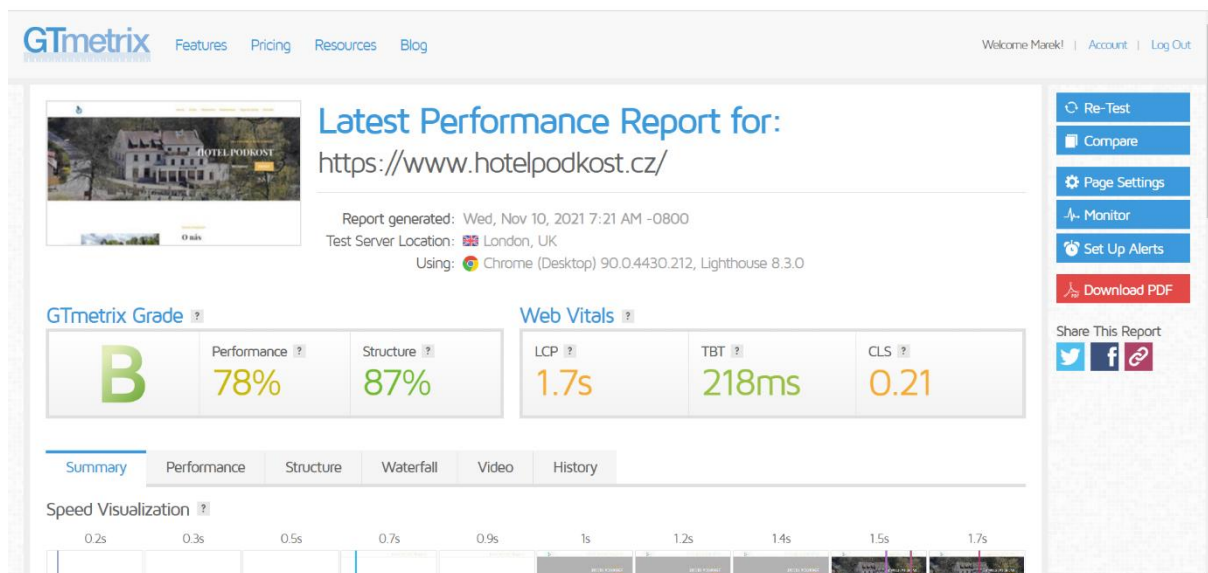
GTmetrix Features Pricing Resources Blog

Welcome Marek! | Account | Log Out

HOTEL PODKOST

O nás

Latest Performance Report for:

https://www.hotelpodkost.cz/

Report generated: Wed, Nov 10, 2021 7:21 AM -0800
Test Server Location: London, UK
Using: Chrome (Desktop) 90.0.4430.212, Lighthouse 8.3.0

Re-Test
Compare
Page Settings
Monitor
Set Up Alerts
Download PDF

Share This Report

GTmetrix Grade ?

B

Performance ? 78%

Structure ? 87%

Web Vitals ?

LCP ? 1.7s

TBT ? 218ms

CLS ? 0.21

Summary Performance Structure Waterfall Video History

Speed Visualization ?

0.2s 0.3s 0.5s 0.7s 0.9s 1s 1.2s 1.4s 1.5s 1.7s